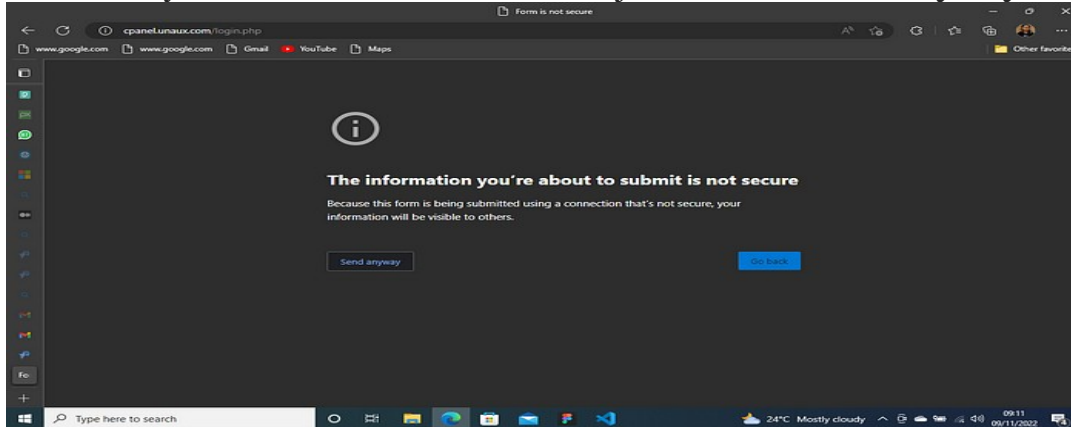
Form is not secure

cpanel.unaux.com/login.php

www.google.com www.google.com Gmail YouTube Maps

Other favorite

The information you're about to submit is not secure

Because this form is being submitted using a connection that's not secure, your information will be visible to others.

Send anyway

Go back

Fo

Type here to search

24°C Mostly cloudy

09:11
09/11/2022